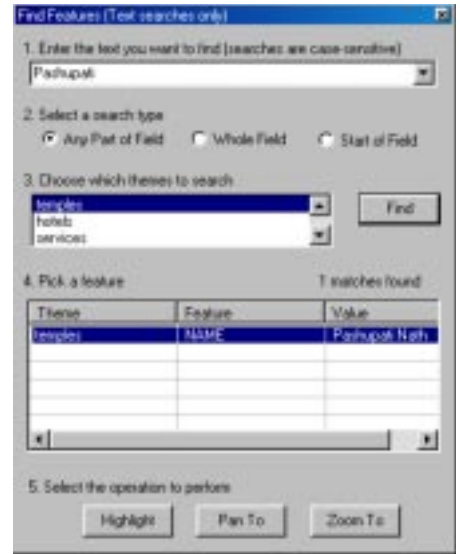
Find Features (Text searches only)

1. Enter the text you want to find (searches are case-sensitive)

Pashupati

2. Select a search type

Any Part of Field

Whole Field

Start of Field

3. Choose which themes to search

temples
hotels
services

Find

4. Pick a feature

1 matches found

| Theme | Feature | Value |
|---|---|---|
| temples | NAME | Pashupati Nath |

5. Select the operation to perform

Highlight

Pan To

Zoom To